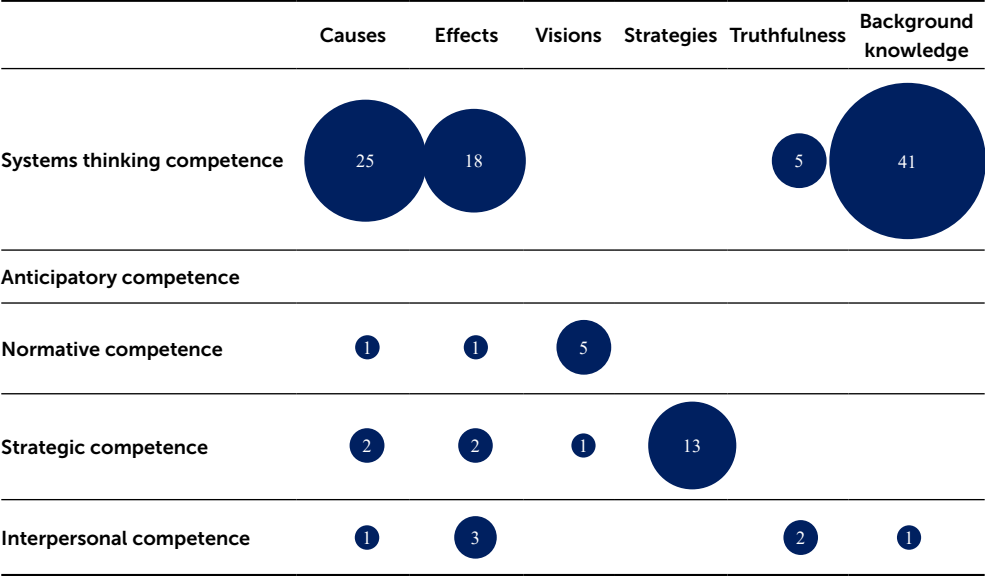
|  | Causes | Effects | Visions | Strategies | Truthfulness | Background knowledge |
|---|---|---|---|---|---|---|
| Systems thinking competence | 25 | 18 |  |  | 5 | 41 |
| Anticipatory competence |  |  |  |  |  |  |
| Normative competence | 1 | 1 | 5 |  |  |  |
| Strategic competence | 2 | 2 | 1 | 13 |  |  |
| Interpersonal competence | 1 | 3 |  |  | 2 | 1 |